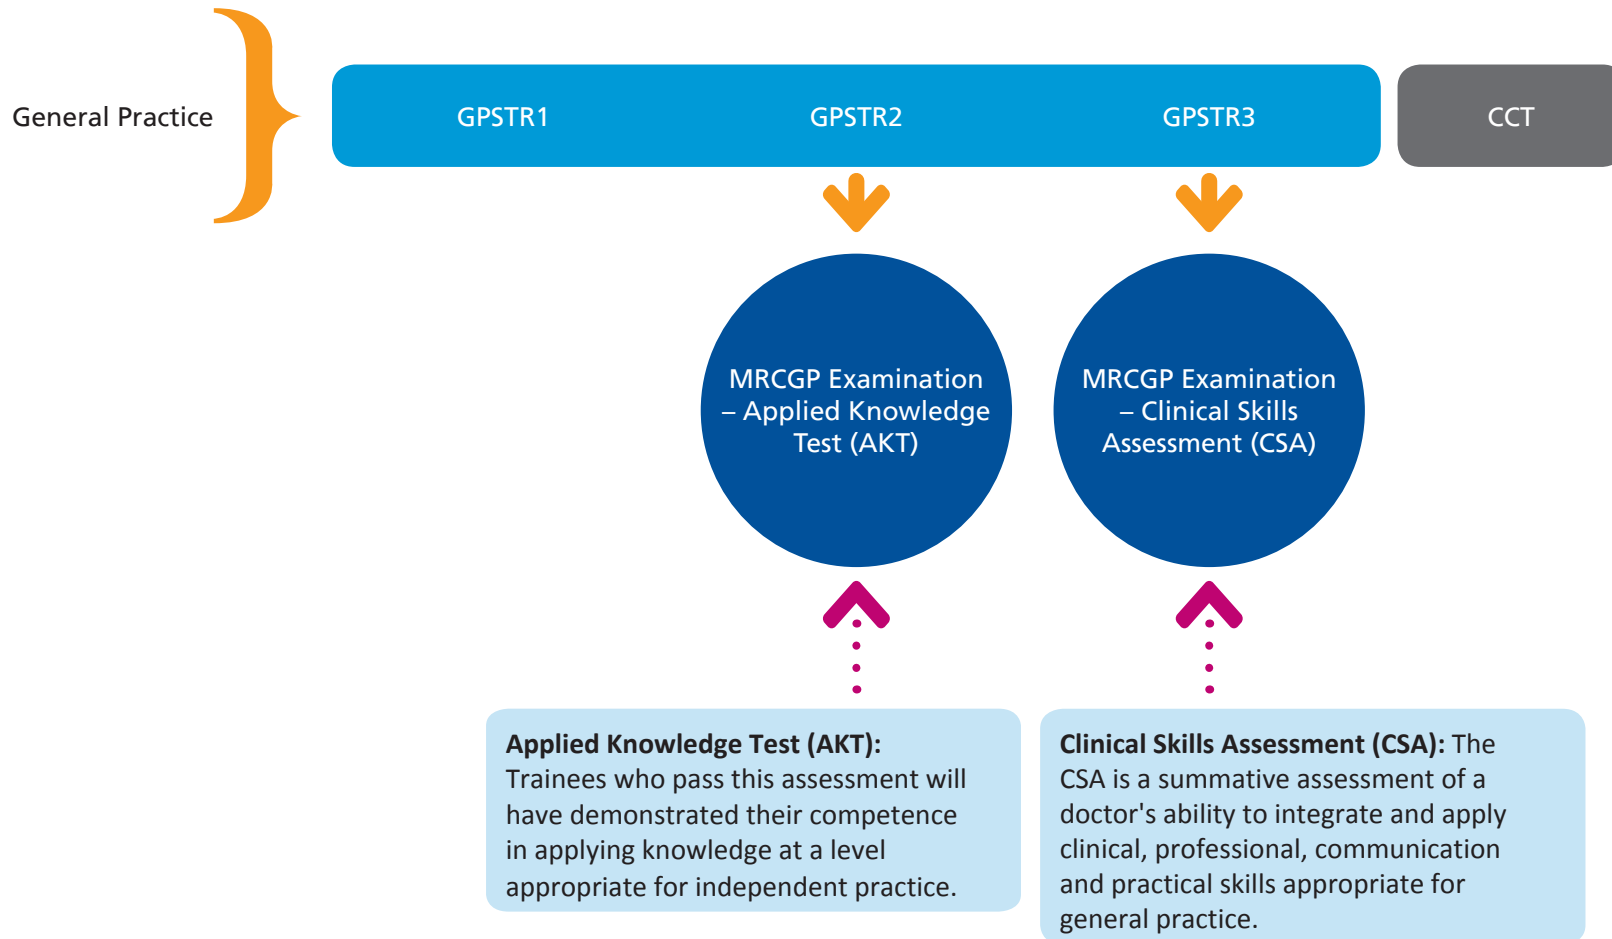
General Practice

GPSTR1

GPSTR2

GPSTR3

CCT

MRCGP Examination – Applied Knowledge Test (AKT)

MRCGP Examination – Clinical Skills Assessment (CSA)

**Applied Knowledge Test (AKT):** Trainees who pass this assessment will have demonstrated their competence in applying knowledge at a level appropriate for independent practice.

**Clinical Skills Assessment (CSA):** The CSA is a summative assessment of a doctor's ability to integrate and apply clinical, professional, communication and practical skills appropriate for general practice.